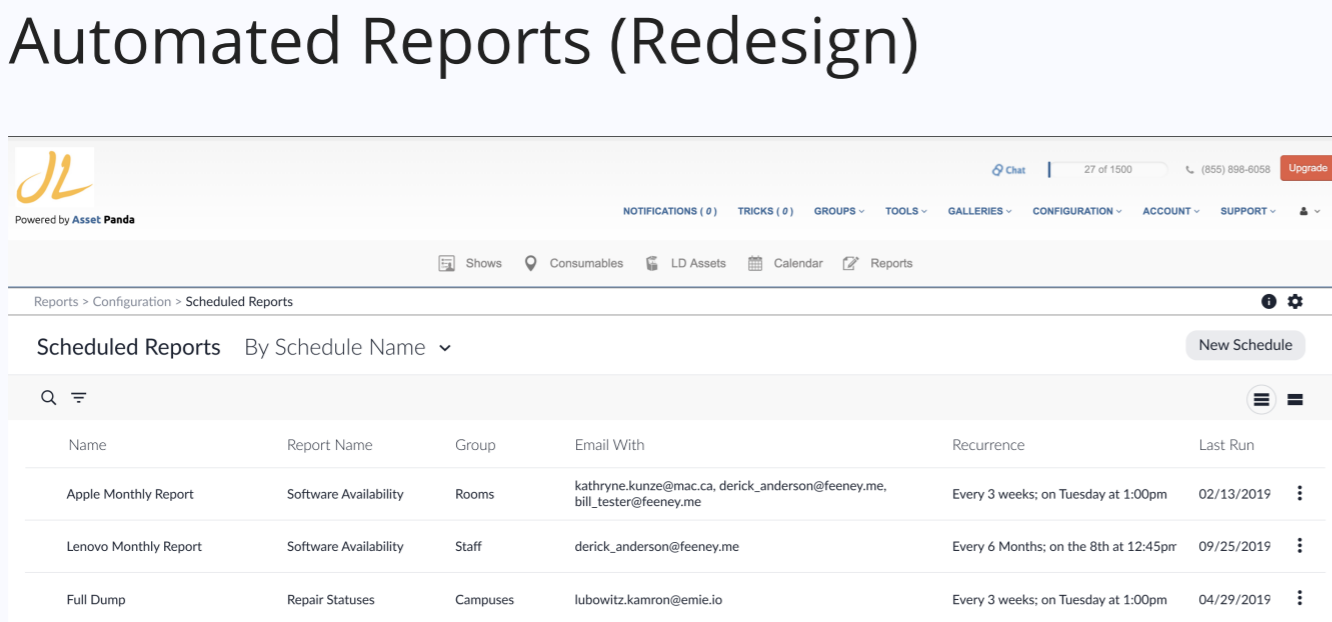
Automated Reports (Redesign)

JL
Powered by Asset Panda

Chat 27 of 1500 (855) 898-6058 Upgrade

NOTIFICATIONS ( 0 ) TRICKS ( 0 ) GROUPS TOOLS GALLERIES CONFIGURATION ACCOUNT SUPPORT

Shows Consumables LD Assets Calendar Reports

Reports > Configuration > Scheduled Reports

Scheduled Reports By Schedule Name

New Schedule

| Name | Report Name | Group | Email With | Recurrence | Last Run |
|---|---|---|---|---|---|
| Apple Monthly Report | Software Availability | Rooms | kathryne.kunze@mac.ca, derick_anderson@feeney.me, bill_tester@feeney.me | Every 3 weeks; on Tuesday at 1:00pm | 02/13/2019 |
| Lenovo Monthly Report | Software Availability | Staff | derick_anderson@feeney.me | Every 6 Months; on the 8th at 12:45pm | 09/25/2019 |
| Full Dump | Repair Statuses | Campuses | lubowitz.kamron@emie.io | Every 3 weeks; on Tuesday at 1:00pm | 04/29/2019 |